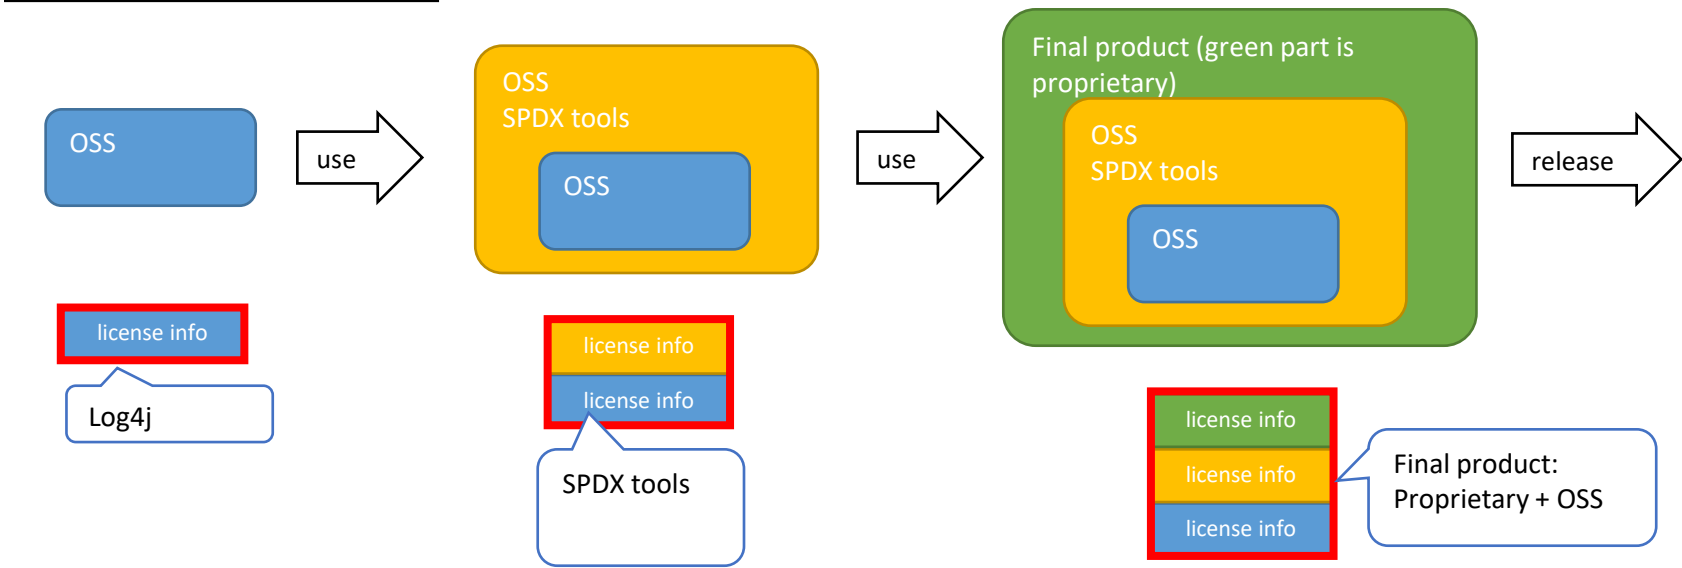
OSS

use

OSS
SPDX tools

OSS

use

Final product (green part is proprietary)

OSS
SPDX tools

OSS

release

license info

Log4j

license info

license info

SPDX tools

license info

license info

license info

Final product:
Proprietary + OSS